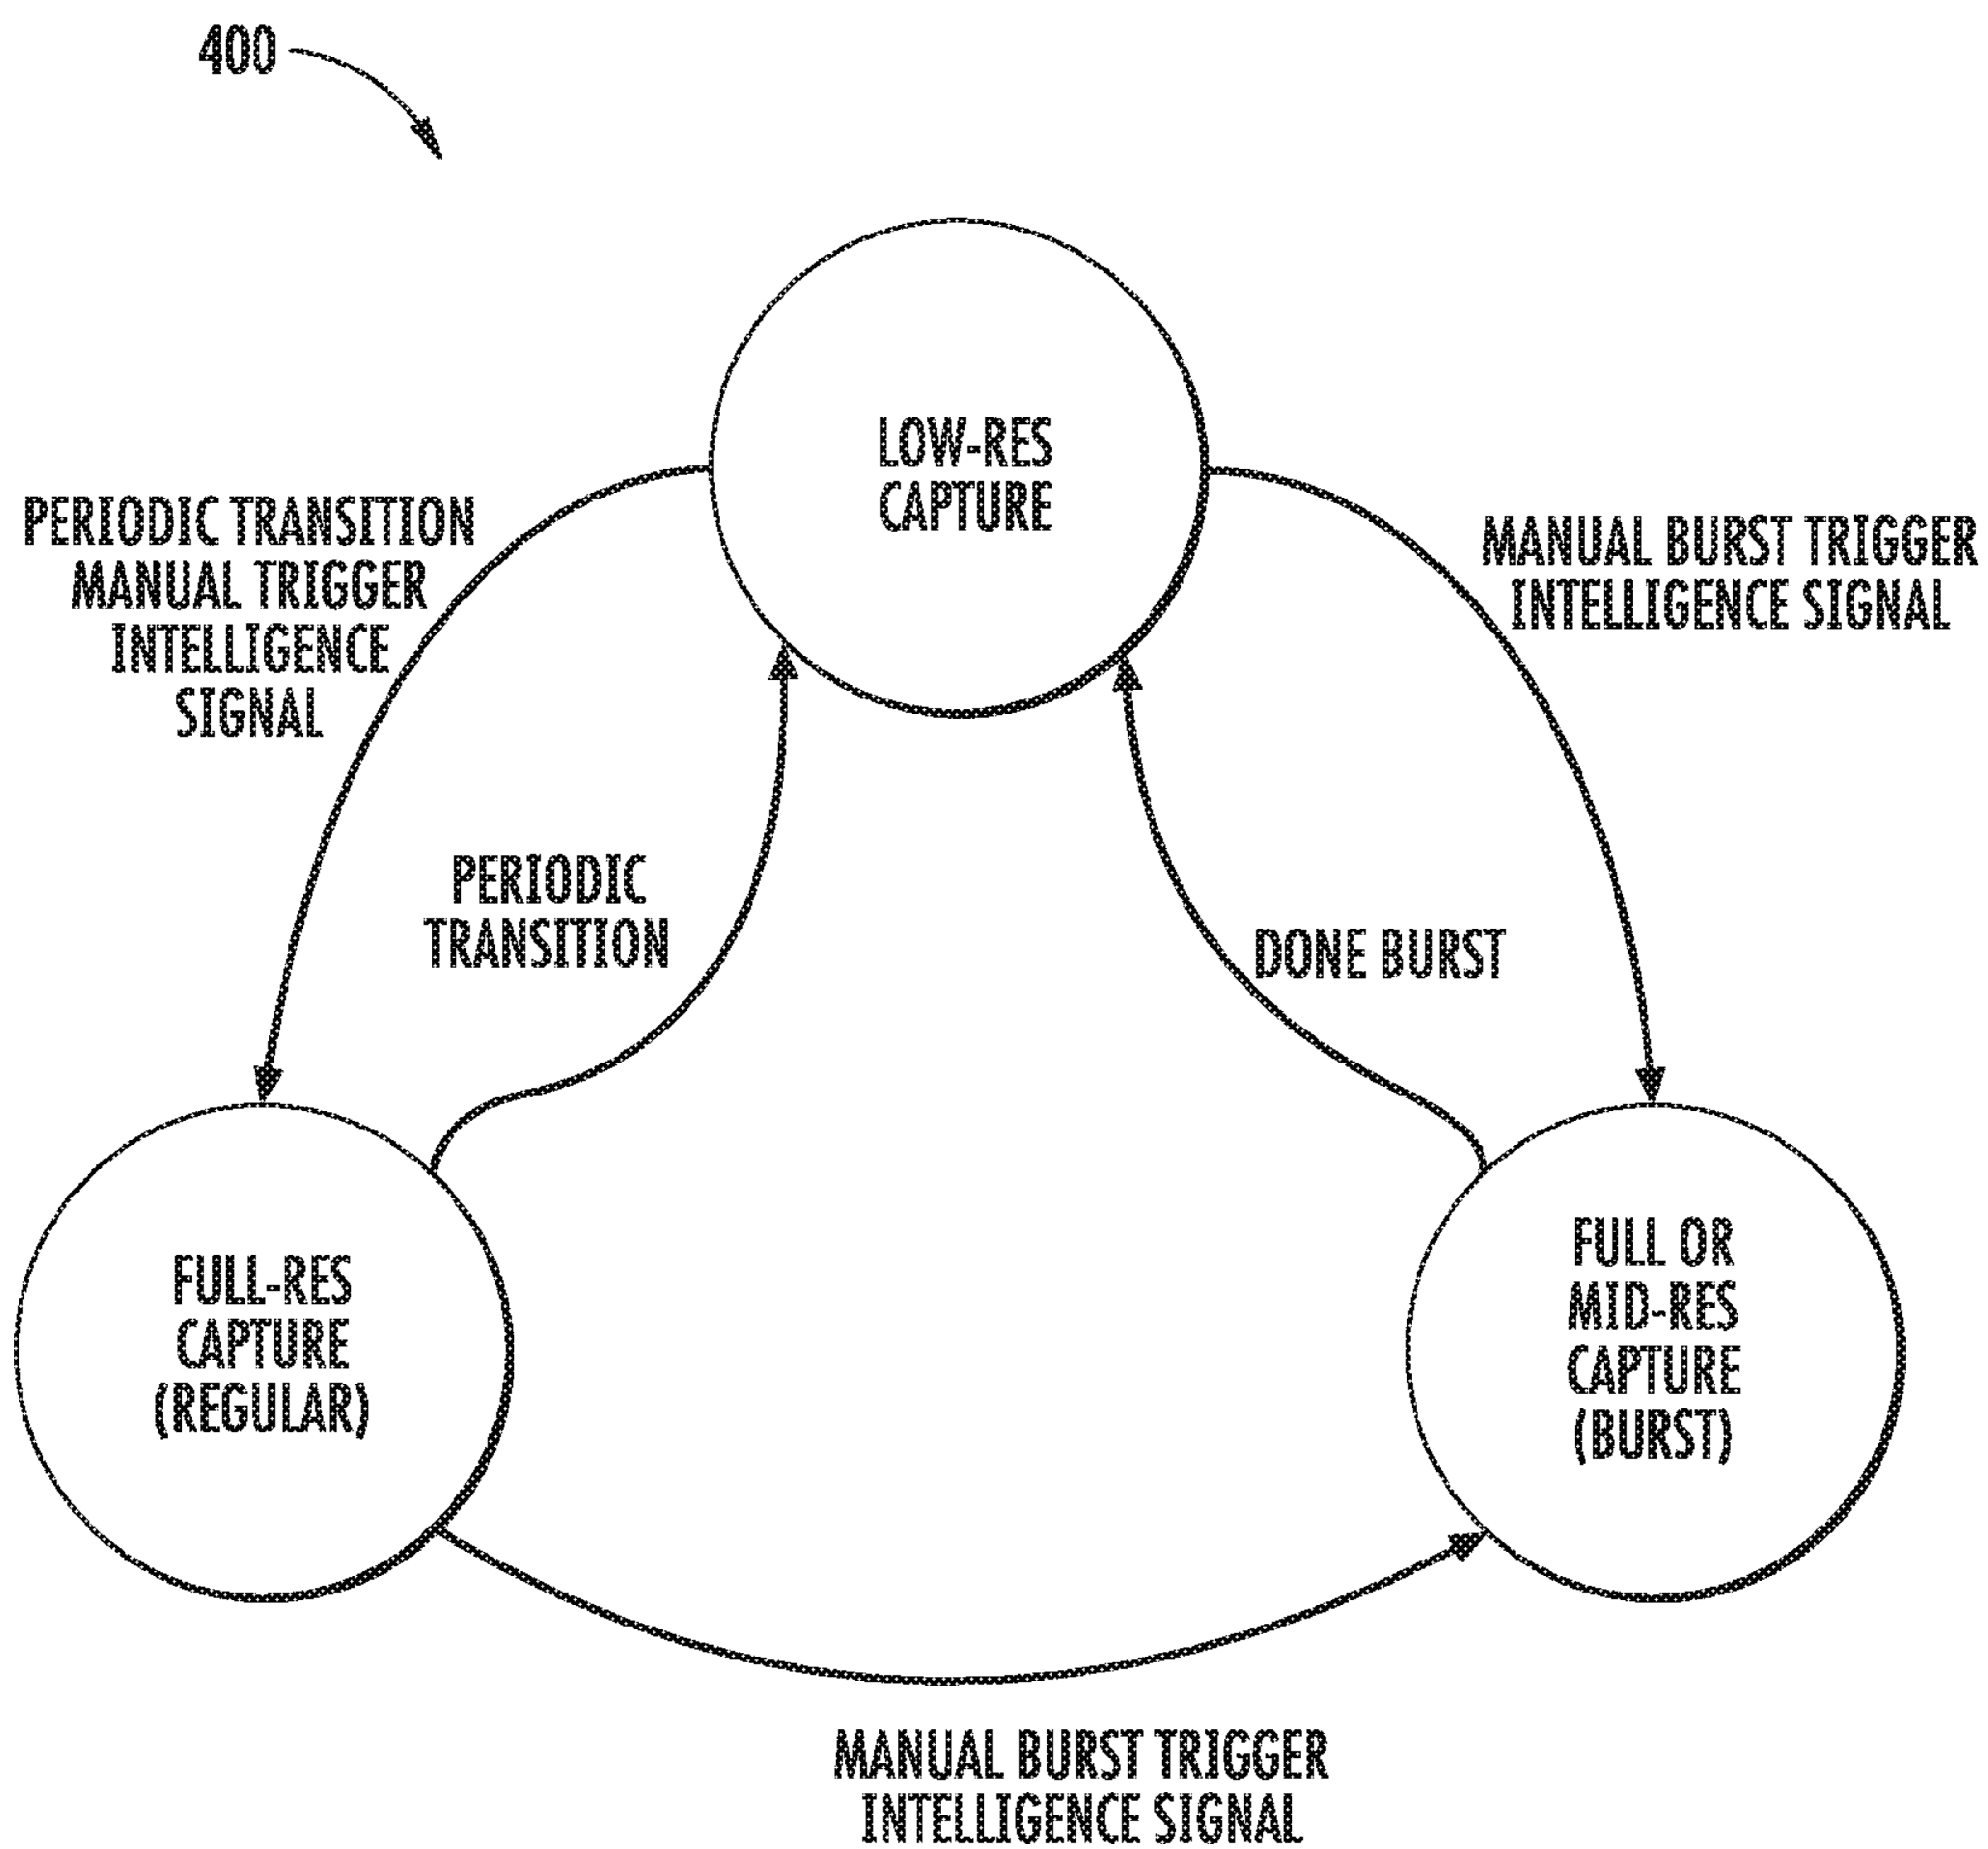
400

LOW-RES CAPTURE

PERIODIC TRANSITION
MANUAL TRIGGER
INTELLIGENCE SIGNAL

MANUAL BURST TRIGGER
INTELLIGENCE SIGNAL

PERIODIC TRANSITION

DONE BURST

FULL-RES CAPTURE (REGULAR)

FULL OR MID-RES CAPTURE (BURST)

MANUAL BURST TRIGGER
INTELLIGENCE SIGNAL